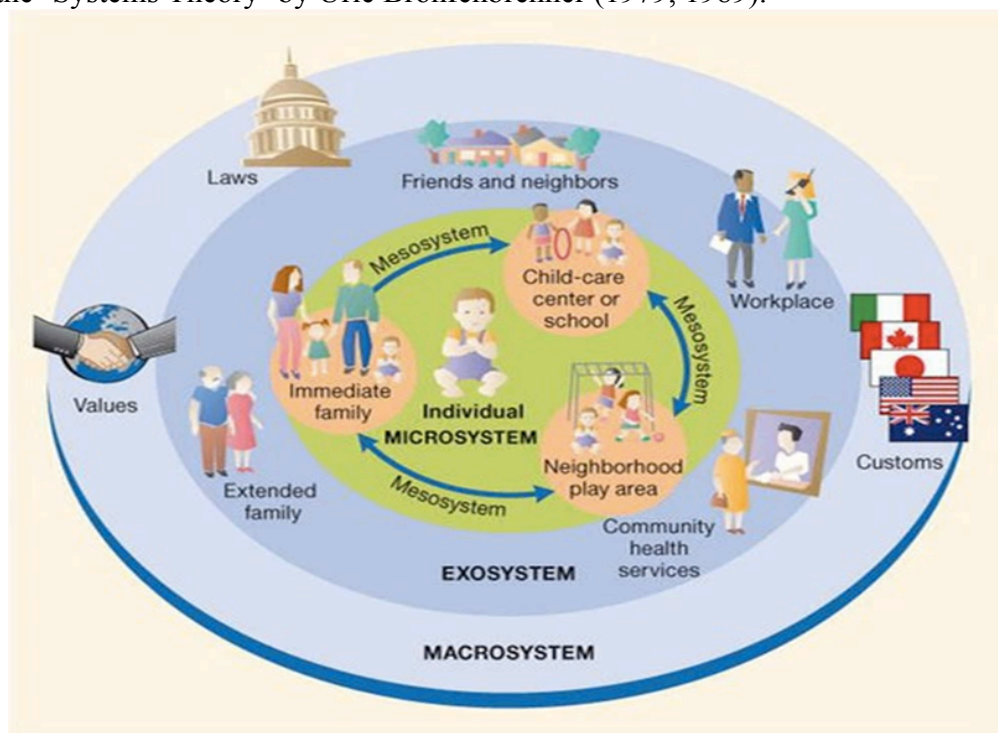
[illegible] Systems Theory" by Urie Bronfenbrenner (1979, 1989).

Laws

Friends and neighbors

Mesosystem

Child-care center or school

Workplace

Mesosystem

Values

Immediate family

Individual

MICROSYSTEM

Neighborhood play area

Customs

Extended family

Mesosystem

Community health services

EXOSYSTEM

MACROSYSTEM